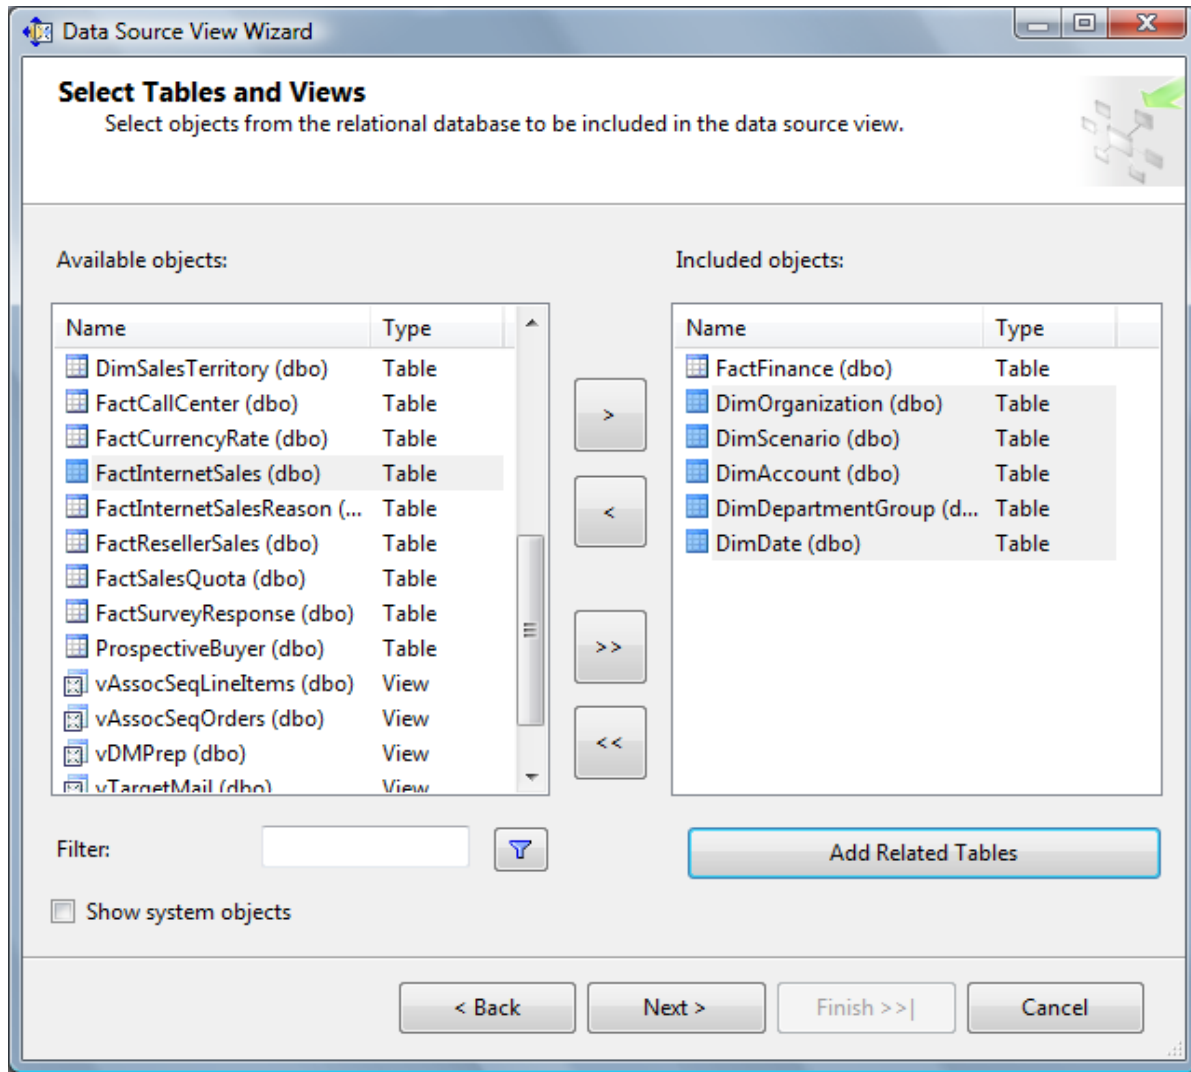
Data Source View Wizard

Select Tables and Views
Select objects from the relational database to be included in the data source view.

Available objects:

| Name | Type |
|---|---|
| DimSalesTerritory (dbo) | Table |
| FactCallCenter (dbo) | Table |
| FactCurrencyRate (dbo) | Table |
| FactInternetSales (dbo) | Table |
| FactInternetSalesReason (... | Table |
| FactResellerSales (dbo) | Table |
| FactSalesQuota (dbo) | Table |
| FactSurveyResponse (dbo) | Table |
| ProspectiveBuyer (dbo) | Table |
| vAssocSeqLineItems (dbo) | View |
| vAssocSeqOrders (dbo) | View |
| vDMPrep (dbo) | View |
| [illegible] | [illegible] |

Included objects:

| Name | Type |
|---|---|
| FactFinance (dbo) | Table |
| DimOrganization (dbo) | Table |
| DimScenario (dbo) | Table |
| DimAccount (dbo) | Table |
| DimDepartmentGroup (d... | Table |
| DimDate (dbo) | Table |

>
<
>>
<<

Filter:

Add Related Tables

Show system objects

< Back Next > Finish >>| Cancel